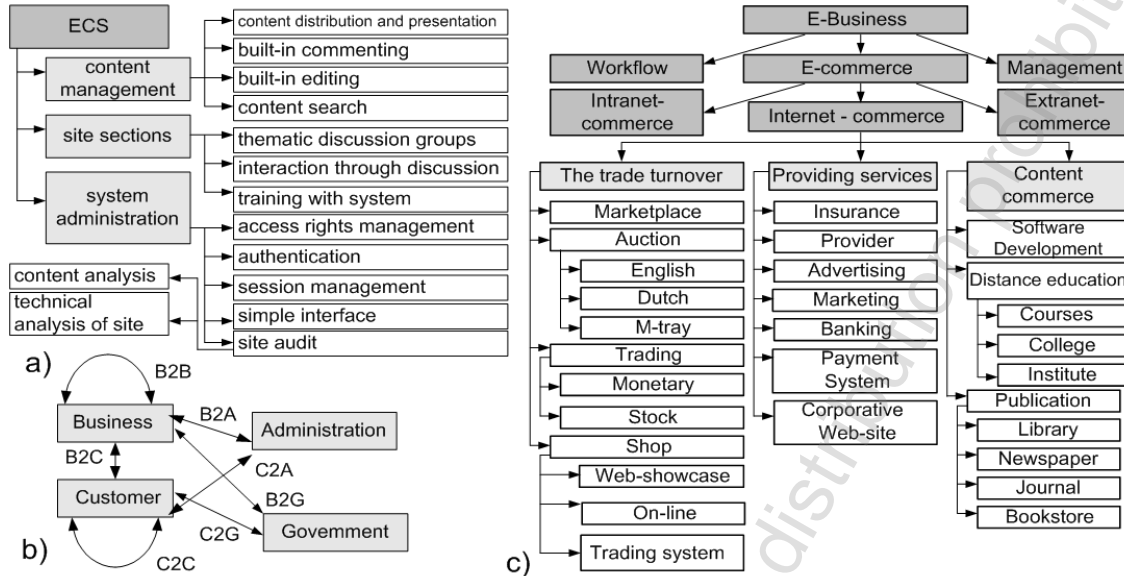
ECS

content management

content distribution and presentation

built-in commenting

built-in editing

content search

site sections

thematic discussion groups

interaction through discussion

training with system

system administration

access rights management

authentication

session management

simple interface

site audit

content analysis

technical analysis of site

a)

B2B

Business

B2A

Administration

B2C

C2A

Customer

B2G

C2G

Govemment

b)

C2C

E-Business

Workflow

E-commerce

Management

Intranet-commerce

Internet - commerce

Extranet-commerce

The trade turnover

Providing services

Content commerce

Marketplace

Auction

English

Dutch

M-tray

Trading

Monetary

Stock

Shop

Web-showcase

On-line

Trading system

Insurance

Provider

Advertising

Marketing

Banking

Payment System

Corporative Web-site

Software Development

Distance education

Courses

College

Institute

Publication

Library

Newspaper

Journal

Bookstore

c)

distribution prohibited